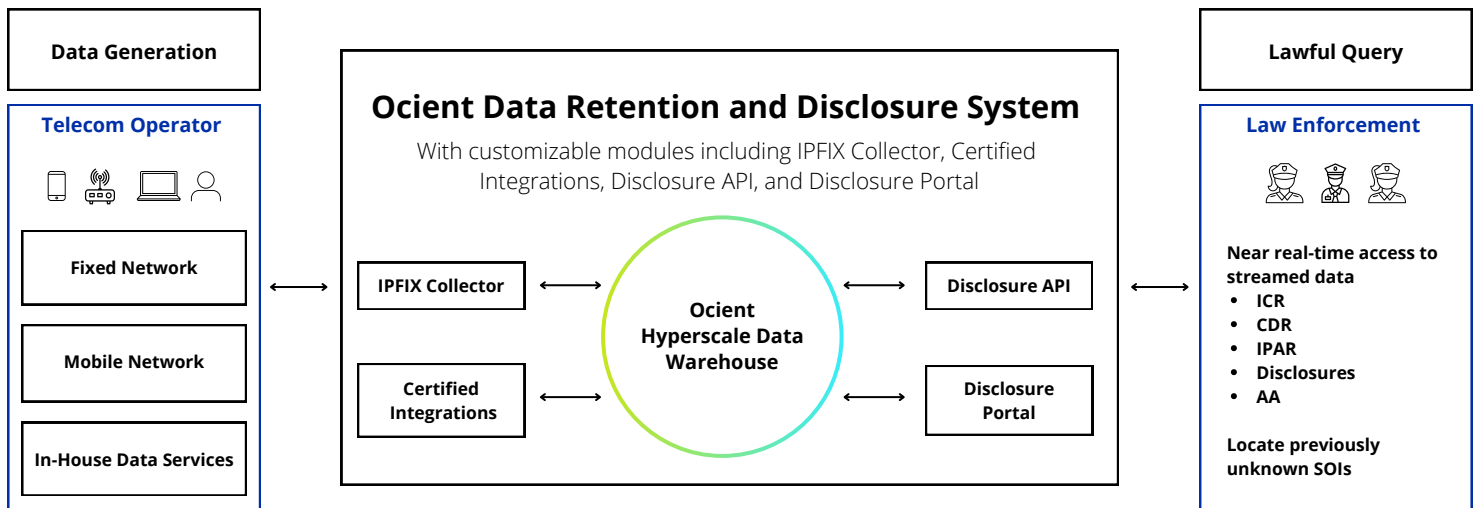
Data Generation

Telecom Operator

Fixed Network

Mobile Network

In-House Data Services

Ocient Data Retention and Disclosure System

With customizable modules including IPFIX Collector, Certified Integrations, Disclosure API, and Disclosure Portal

IPFIX Collector

Certified Integrations

Ocient Hyperscale Data Warehouse

Disclosure API

Disclosure Portal

Lawful Query

Law Enforcement

Near real-time access to streamed data
- ICR
- CDR
- IPAR
- Disclosures
- AA

Locate previously unknown SOIs